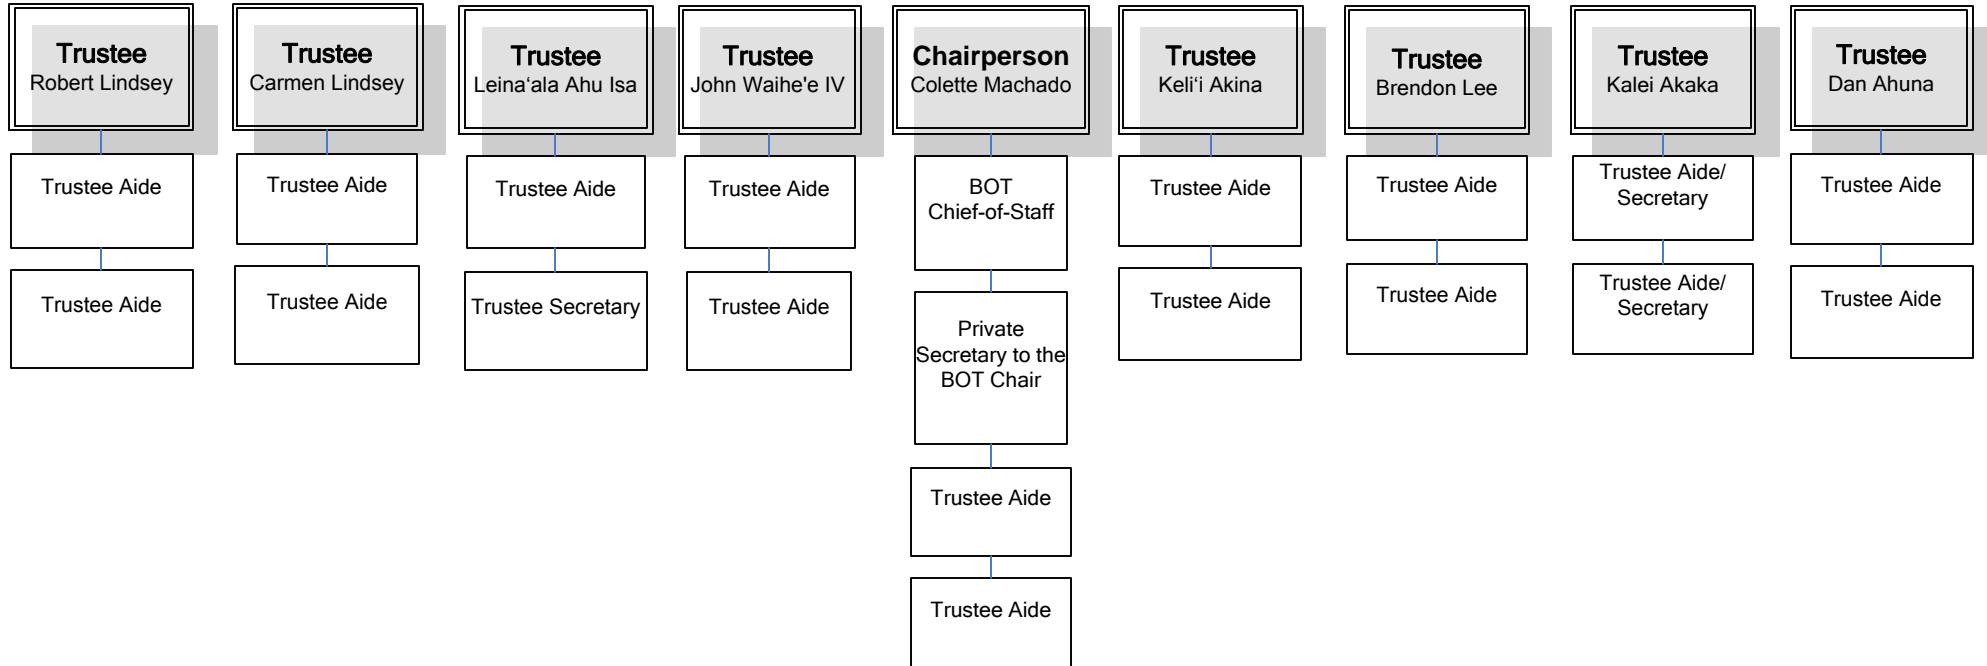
Trustee
Robert Lindsey

Trustee Aide

Trustee Aide

Trustee
Carmen Lindsey

Trustee Aide

Trustee Aide

Trustee
Leina‘ala Ahu Isa

Trustee Aide

Trustee Secretary

Trustee
John Waihe'e IV

Trustee Aide

Trustee Aide

Chairperson
Colette Machado

BOT Chief-of-Staff

Private Secretary to the BOT Chair

Trustee Aide

Trustee Aide

Trustee
Keli‘i Akina

Trustee Aide

Trustee Aide

Trustee
Brendon Lee

Trustee Aide

Trustee Aide

Trustee
Kalei Akaka

Trustee Aide/ Secretary

Trustee Aide/ Secretary

Trustee
Dan Ahuna

Trustee Aide

Trustee Aide